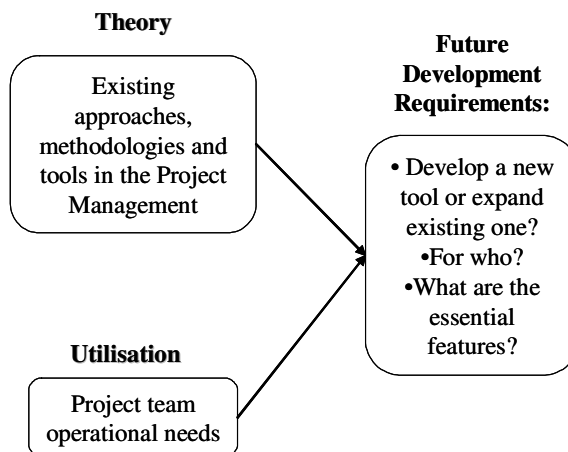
Theory

Existing approaches, methodologies and tools in the Project Management

Utilisation

Project team operational needs

Future Development Requirements:

• Develop a new tool or expand existing one?
•For who?
•What are the essential features?